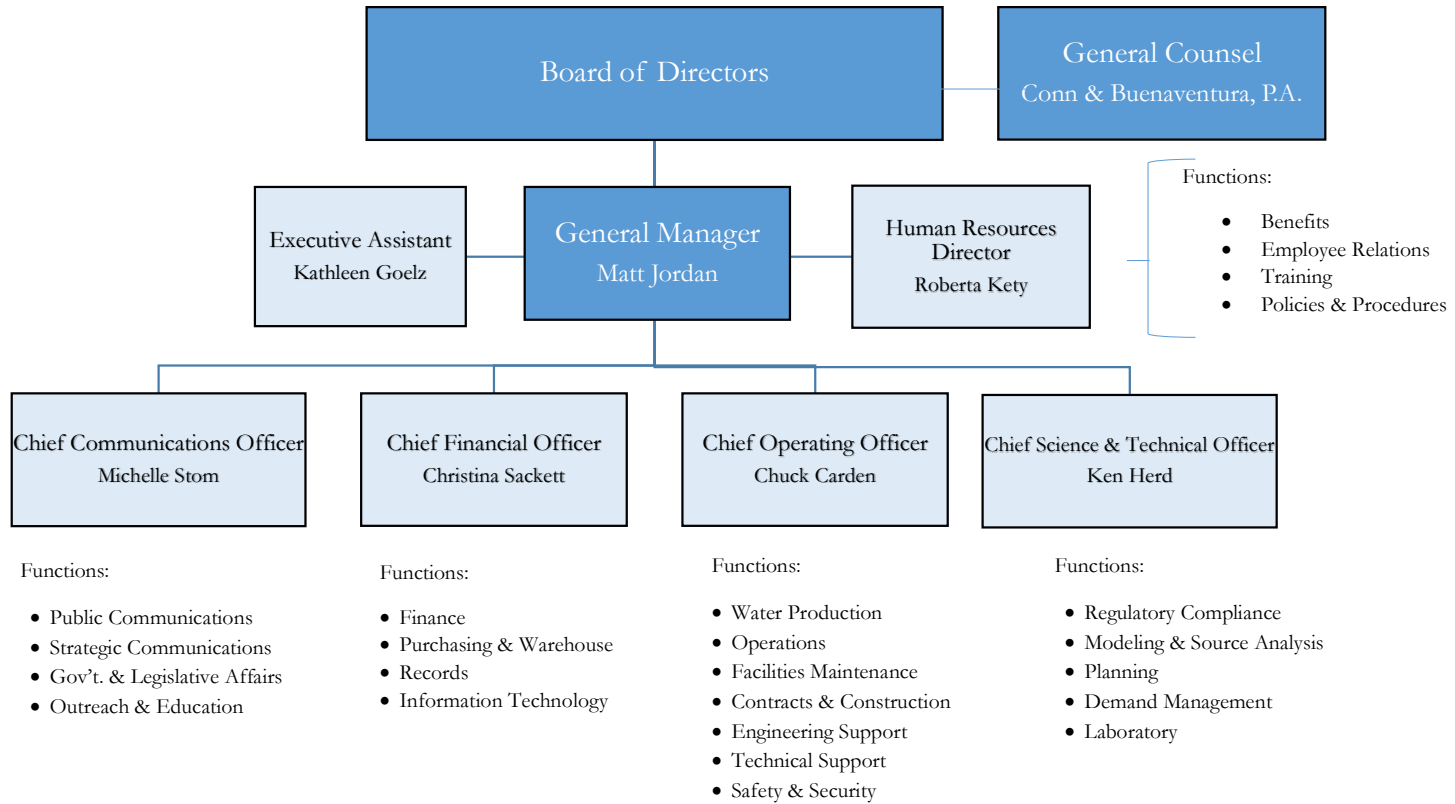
Board of Directors

General Counsel
Conn & Buenaventura, P.A.

Executive Assistant
Kathleen Goelz

General Manager
Matt Jordan

Human Resources Director
Roberta Kety

Functions:
- Benefits
- Employee Relations
- Training
- Policies & Procedures

Chief Communications Officer
Michelle Stom

Chief Financial Officer
Christina Sackett

Chief Operating Officer
Chuck Carden

Chief Science & Technical Officer
Ken Herd

Functions:
- Public Communications
- Strategic Communications
- Gov't. & Legislative Affairs
- Outreach & Education

Functions:
- Finance
- Purchasing & Warehouse
- Records
- Information Technology

Functions:
- Water Production
- Operations
- Facilities Maintenance
- Contracts & Construction
- Engineering Support
- Technical Support
- Safety & Security

Functions:
- Regulatory Compliance
- Modeling & Source Analysis
- Planning
- Demand Management
- Laboratory